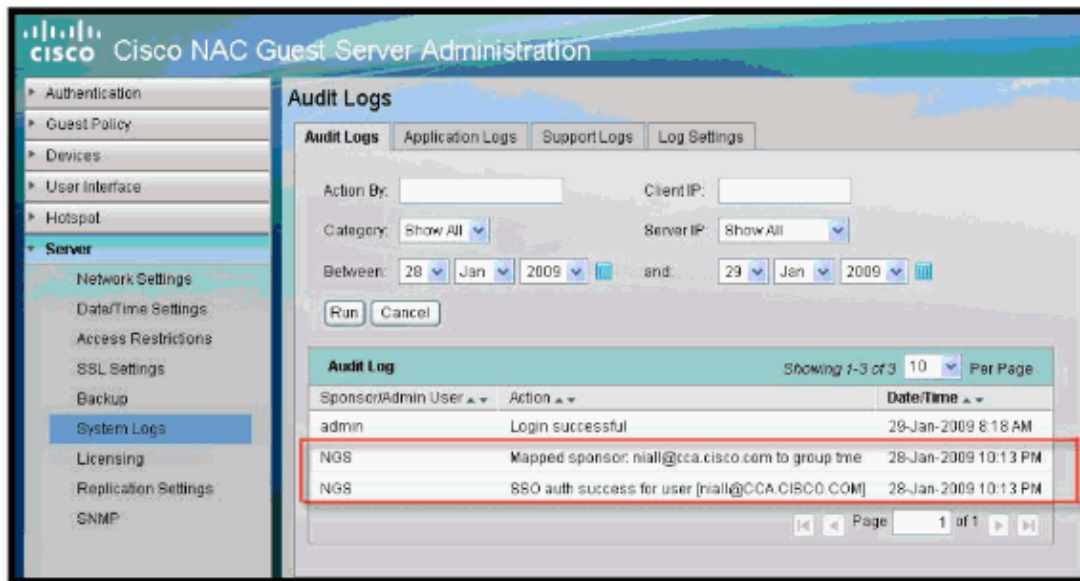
cisco Cisco NAC Guest Server Administration

Authentication
Guest Policy
Devices
User Interface
Hotspot
Server
Network Settings
Date/Time Settings
Access Restrictions
SSL Settings
Backup
System Logs
Licensing
Replication Settings
SNMP

Audit Logs

Audit Logs | Application Logs | Support Logs | Log Settings

Action By:
Client IP:
Category: Show All
Server IP: Show All
Between: 28 Jan 2009
and: 29 Jan 2009

Run Cancel

Audit Log
Showing 1-3 of 3 10 Per Page

| Sponsor/Admin User | Action | Date/Time |
|---|---|---|
| admin | Login successful | 29-Jan-2009 8:18 AM |
| NGS | Mapped sponsor: niall@cca.cisco.com to group tme | 28-Jan-2009 10:13 PM |
| NGS | SSO auth success for user [niall@CCA.CISCO.COM] | 28-Jan-2009 10:13 PM |

Page 1 of 1